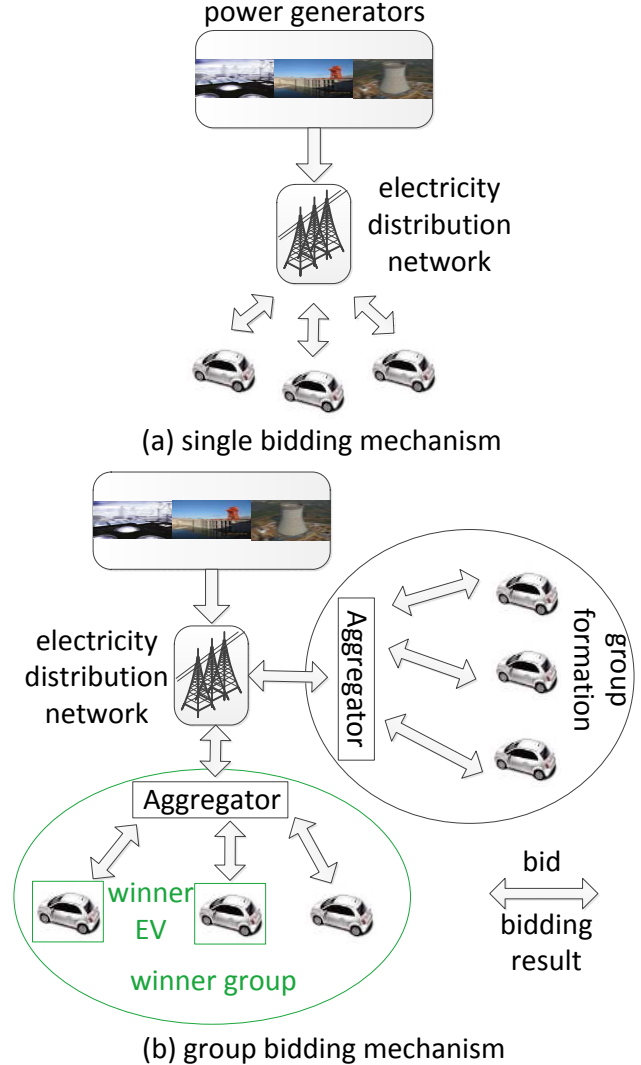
power generators

electricity distribution network

(a) single bidding mechanism

electricity distribution network

Aggregator

group formation

Aggregator

winner EV

winner group

bid

bidding result

(b) group bidding mechanism